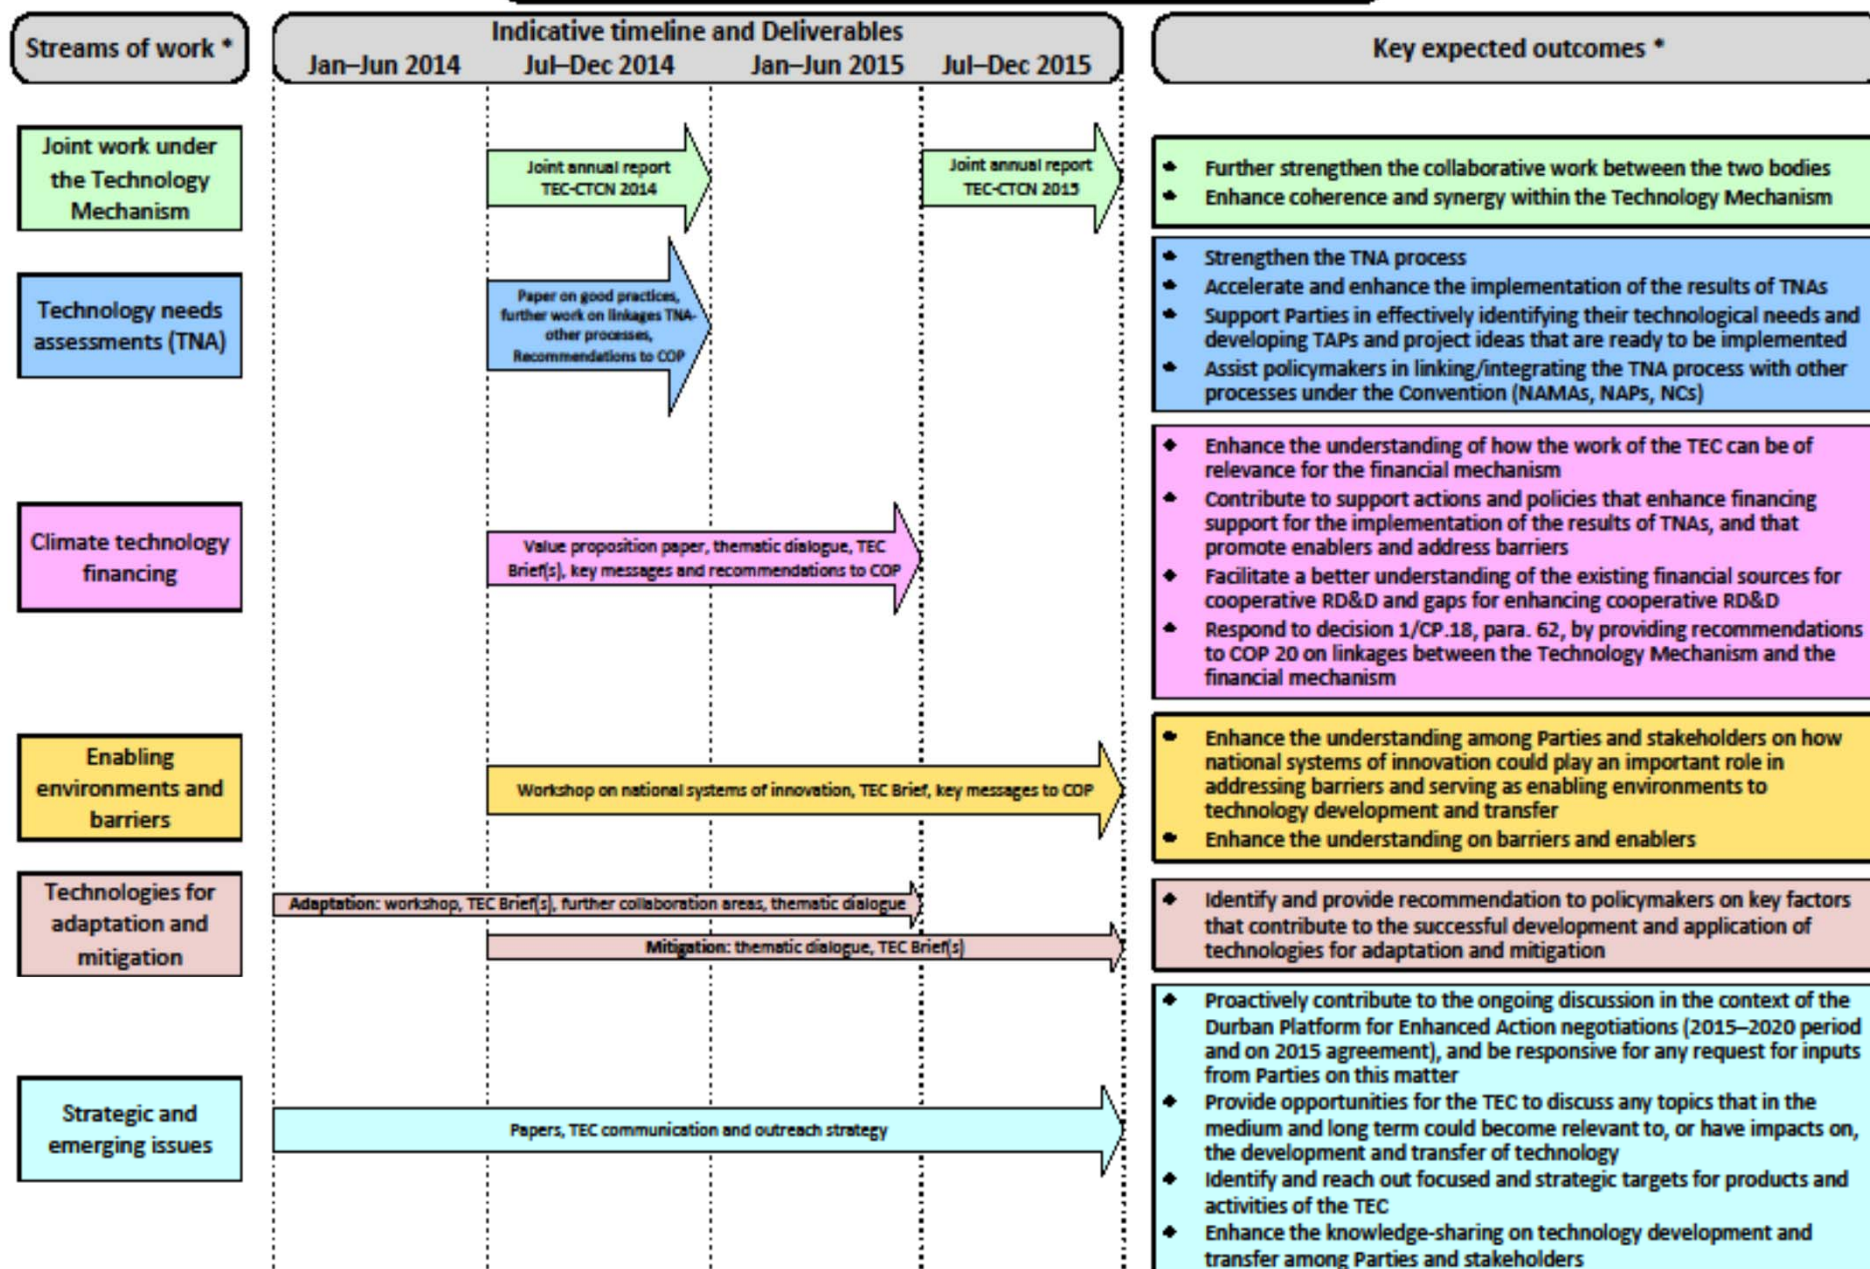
Streams of work *

Indicative timeline and Deliverables

Jan–Jun 2014 Jul–Dec 2014 Jan–Jun 2015 Jul–Dec 2015

Key expected outcomes *

Joint work under the Technology Mechanism

Joint annual report TEC-CTCN 2014

Joint annual report TEC-CTCN 2015

- Further strengthen the collaborative work between the two bodies
- Enhance coherence and synergy within the Technology Mechanism

Technology needs assessments (TNA)

Paper on good practices, further work on linkages TNA-other processes, Recommendations to COP

- Strengthen the TNA process
- Accelerate and enhance the implementation of the results of TNAs
- Support Parties in effectively identifying their technological needs and developing TAPs and project ideas that are ready to be implemented
- Assist policymakers in linking/integrating the TNA process with other processes under the Convention (NAMAs, NAPs, NCs)

Climate technology financing

Value proposition paper, thematic dialogue, TEC Brief(s), key messages and recommendations to COP

- Enhance the understanding of how the work of the TEC can be of relevance for the financial mechanism
- Contribute to support actions and policies that enhance financing support for the implementation of the results of TNAs, and that promote enablers and address barriers
- Facilitate a better understanding of the existing financial sources for cooperative RD&D and gaps for enhancing cooperative RD&D
- Respond to decision 1/CP.18, para. 62, by providing recommendations to COP 20 on linkages between the Technology Mechanism and the financial mechanism

Enabling environments and barriers

Workshop on national systems of innovation, TEC Brief, key messages to COP

- Enhance the understanding among Parties and stakeholders on how national systems of innovation could play an important role in addressing barriers and serving as enabling environments to technology development and transfer
- Enhance the understanding on barriers and enablers

Technologies for adaptation and mitigation

Adaptation: workshop, TEC Brief(s), further collaboration areas, thematic dialogue

Mitigation: thematic dialogue, TEC Brief(s)

- Identify and provide recommendation to policymakers on key factors that contribute to the successful development and application of technologies for adaptation and mitigation

Strategic and emerging issues

Papers, TEC communication and outreach strategy

- Proactively contribute to the ongoing discussion in the context of the Durban Platform for Enhanced Action negotiations (2015–2020 period and on 2015 agreement), and be responsive for any request for inputs from Parties on this matter
- Provide opportunities for the TEC to discuss any topics that in the medium and long term could become relevant to, or have impacts on, the development and transfer of technology
- Identify and reach out focused and strategic targets for products and activities of the TEC
- Enhance the knowledge-sharing on technology development and transfer among Parties and stakeholders